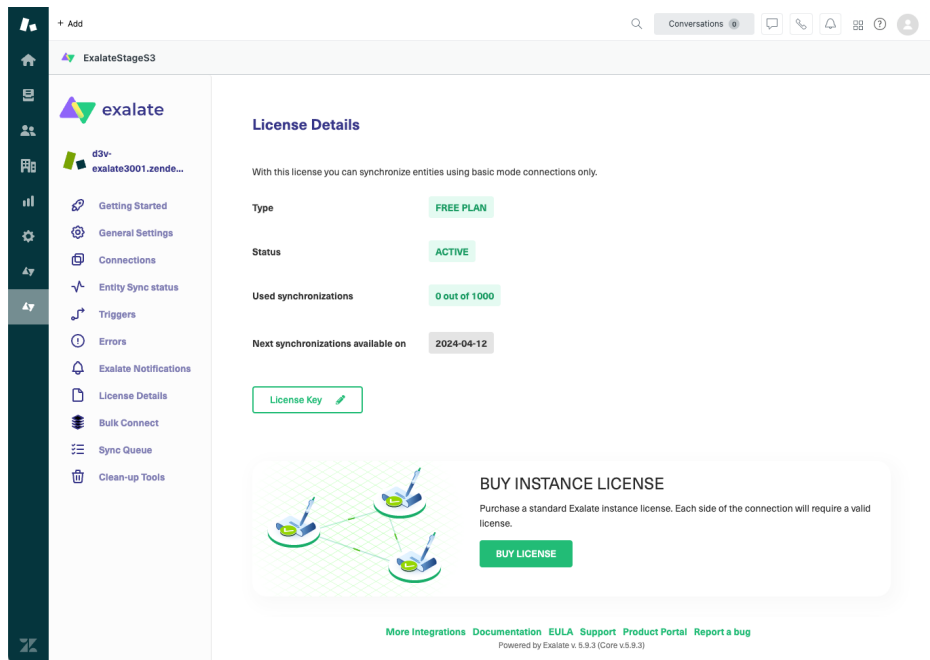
+ Add

Conversations 0

ExalateStageS3

exalate

d3v-exalate3001.zende...

Getting Started
General Settings
Connections
Entity Sync status
Triggers
Errors
Exalate Notifications
License Details
Bulk Connect
Sync Queue
Clean-up Tools

License Details

With this license you can synchronize entities using basic mode connections only.

| | |
|---|---|
| Type | FREE PLAN |
| Status | ACTIVE |
| Used synchronizations | 0 out of 1000 |
| Next synchronizations available on | 2024-04-12 |

License Key

BUY INSTANCE LICENSE

Purchase a standard Exalate instance license. Each side of the connection will require a valid license.

BUY LICENSE

More Integrations Documentation EULA Support Product Portal Report a bug

Powered by Exalate v. 5.9.3 (Core v.5.9.3)